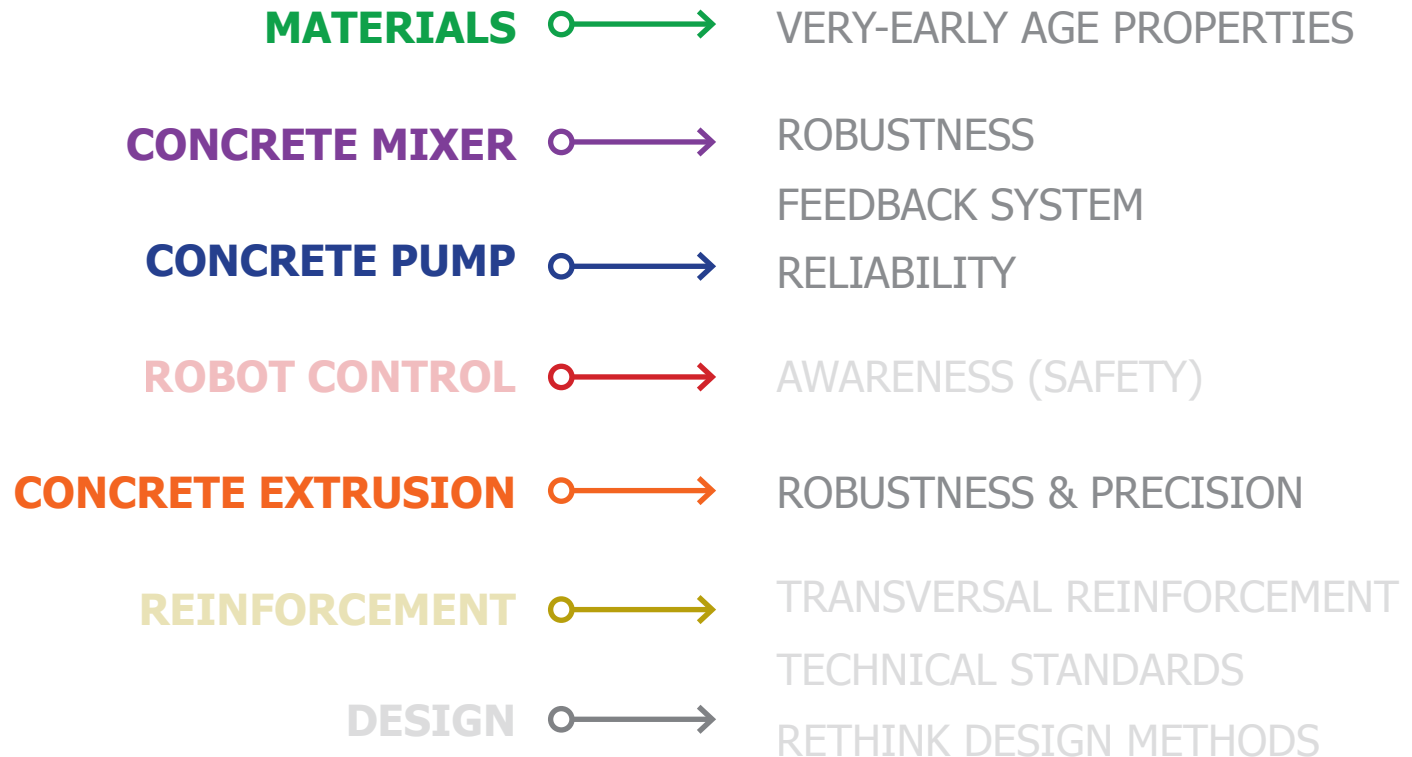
MATERIALS
VERY-EARLY AGE PROPERTIES

CONCRETE MIXER
ROBUSTNESS
FEEDBACK SYSTEM

CONCRETE PUMP
RELIABILITY

ROBOT CONTROL
AWARENESS (SAFETY)

CONCRETE EXTRUSION
ROBUSTNESS & PRECISION

REINFORCEMENT
TRANSVERSAL REINFORCEMENT
TECHNICAL STANDARDS

DESIGN
RETHINK DESIGN METHODS